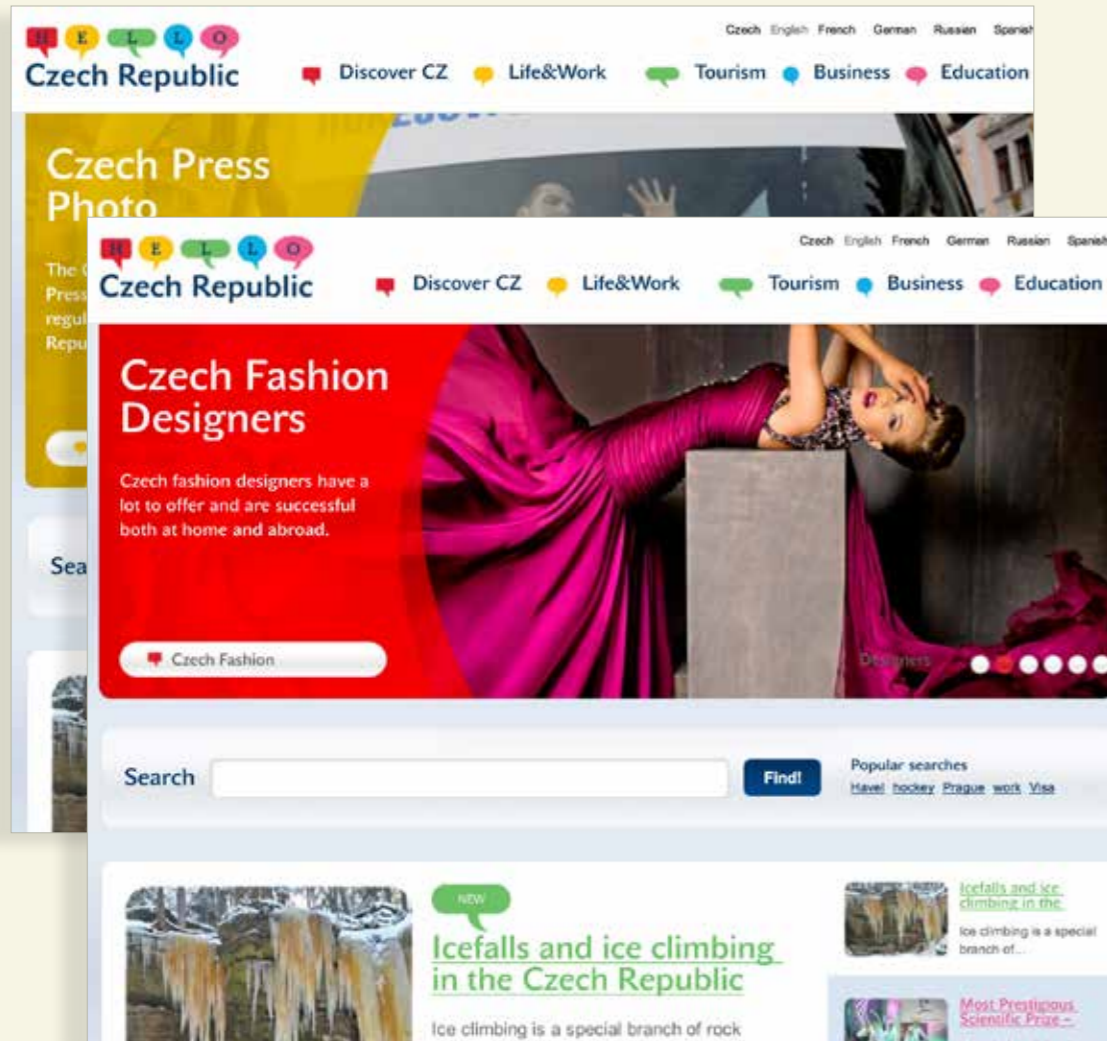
H E L L O
Czech Republic

Czech English French German Russian Spanish

Discover CZ Life&Work Tourism Business Education

Czech Press Photo

The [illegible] Press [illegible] regul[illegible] Repu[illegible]

Sea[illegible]

H E L L O
Czech Republic

Czech English French German Russian Spanish

Discover CZ Life&Work Tourism Business Education

Czech Fashion Designers

Czech fashion designers have a lot to offer and are successful both at home and abroad.

Czech Fashion

Designers

Search

Find!

Popular searches
Havel hockey Prague work Visa

NEW

Icefalls and ice climbing in the Czech Republic

Ice climbing is a special branch of rock

Icefalls and ice climbing in the

Ice climbing is a special branch of...

Most Prestigious Scientific Prize –